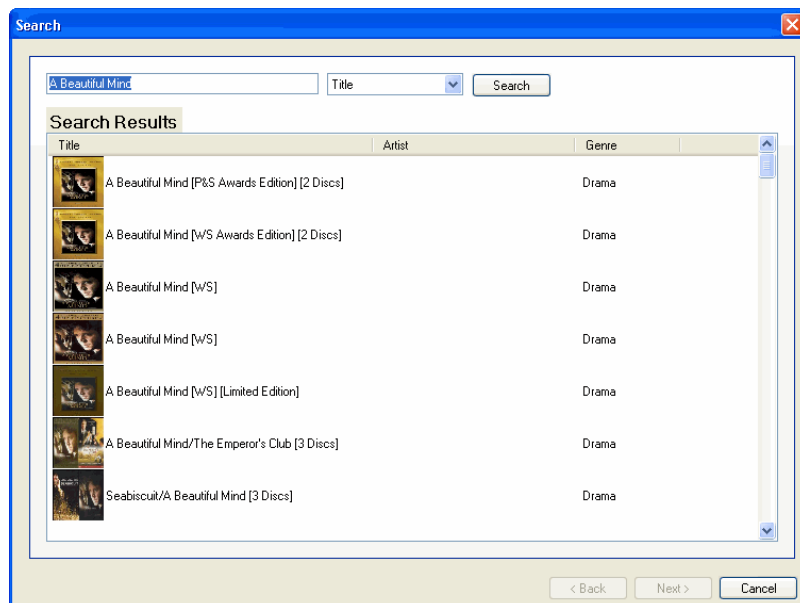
Search

A Beautiful Mind

Title

Search

Search Results

| Title | Artist | Genre |
|---|---|---|
| A Beautiful Mind [P&S Awards Edition] [2 Discs] | | Drama |
| A Beautiful Mind [WS Awards Edition] [2 Discs] | | Drama |
| A Beautiful Mind [WS] | | Drama |
| A Beautiful Mind [WS] | | Drama |
| A Beautiful Mind [WS] [Limited Edition] | | Drama |
| A Beautiful Mind/The Emperor's Club [3 Discs] | | Drama |
| Seabiscuit/A Beautiful Mind [3 Discs] | | Drama |

< Back

Next >

Cancel